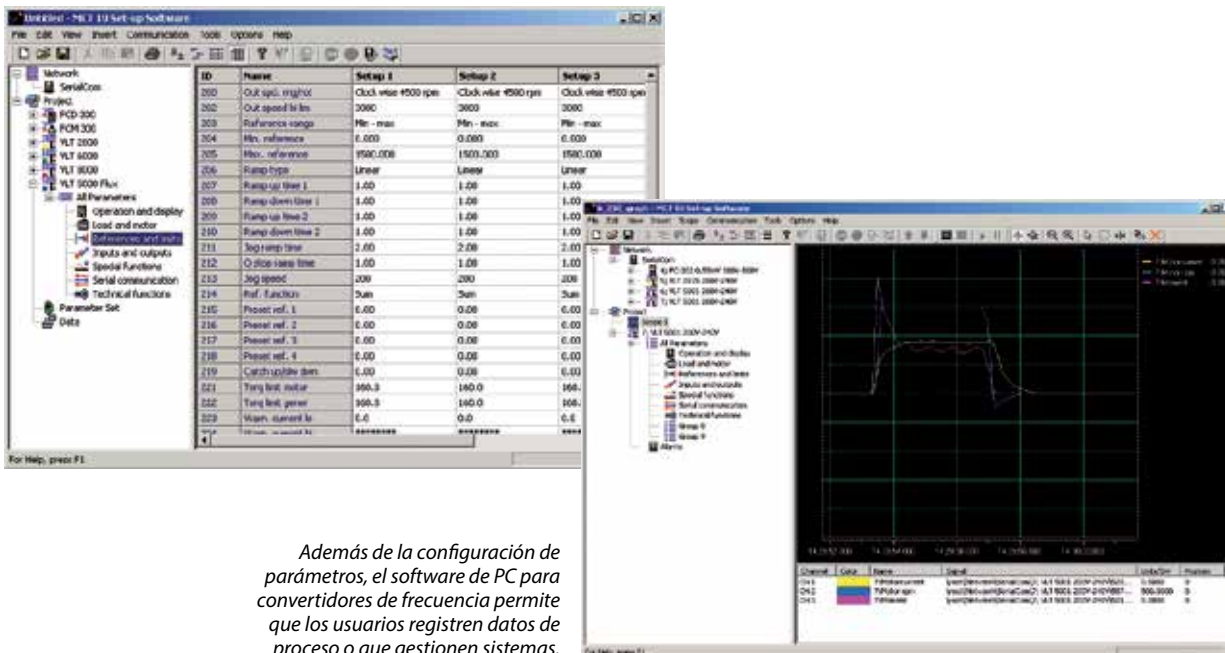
Untitled - MCT 10 Set-up Software
File Edit View Insert Communication Tools Options Help

Network
SerialCom
Project
FCD 300
FCM 300
VLT 2800
VLT 6000
VLT 8000
VLT 5000 Flux
All Parameters
Operation and display
Load and motor
References and limits
Inputs and outputs
Special functions
Serial communication
Technical functions
Parameter Set
Data

| ID | Name | Setup 1 | Setup 2 | Setup 3 |
|---|---|---|---|---|
| 200 | Out spd. rng/rot | Clock wise 4500 rpm | Clock wise 4500 rpm | Clock wise 4500 rpm |
| 202 | Out speed hi lim | 3000 | 3000 | 3000 |
| 203 | Reference range | Min - max | Min - max | Min - max |
| 204 | Min. reference | 0.000 | 0.000 | 0.000 |
| 205 | Max. reference | 1500.000 | 1500.000 | 1500.000 |
| 206 | Ramp type | Linear | Linear | Linear |
| 207 | Ramp up time 1 | 1.00 | 1.00 | 1.00 |
| 208 | Ramp down time 1 | 1.00 | 1.00 | 1.00 |
| 209 | Ramp up time 2 | 1.00 | 1.00 | 1.00 |
| 210 | Ramp down time 2 | 1.00 | 1.00 | 1.00 |
| 211 | Jog ramp time | 2.00 | 2.00 | 2.00 |
| 212 | Q stop ramp time | 1.00 | 1.00 | 1.00 |
| 213 | Jog speed | 200 | 200 | 200 |
| 214 | Ref. function | Sum | Sum | Sum |
| 215 | Preset ref. 1 | 0.00 | 0.00 | 0.00 |
| 216 | Preset ref. 2 | 0.00 | 0.00 | 0.00 |
| 217 | Preset ref. 3 | 0.00 | 0.00 | 0.00 |
| 218 | Preset ref. 4 | 0.00 | 0.00 | 0.00 |
| 219 | Catch up/slw dwn | 0.00 | 0.00 | 0.00 |
| 221 | Torq limit motor | 160.0 | 160.0 | 160. |
| 222 | Torq limit gener | 160.0 | 160.0 | 160. |
| 223 | Warn. current lo | 0.0 | 0.0 | 0.0 |
| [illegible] | Warn. current hi | ******** | ******** | **** |

For Help, press F1

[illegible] graph - MCT 10 Set-up Software
File Edit View Insert Scope Communication Tools Options Help

Network
SerialCom
Project
Group 1
All Parameters
Operation and display
Load and motor
References and limits
Inputs and outputs
Special functions
Serial communication
Technical functions
Group 8
Group 9
Alarms

| Channel | Color | Name | Signal | Units/Div | Position |
|---|---|---|---|---|---|
| CH1 | | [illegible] | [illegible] | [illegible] | 0 |
| CH2 | | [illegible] | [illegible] | 500.0000 | 0 |
| CH3 | | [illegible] | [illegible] | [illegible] | 0 |

For Help, press F1

Además de la configuración de parámetros, el software de PC para convertidores de frecuencia permite que los usuarios registren datos de proceso o que gestionen sistemas.